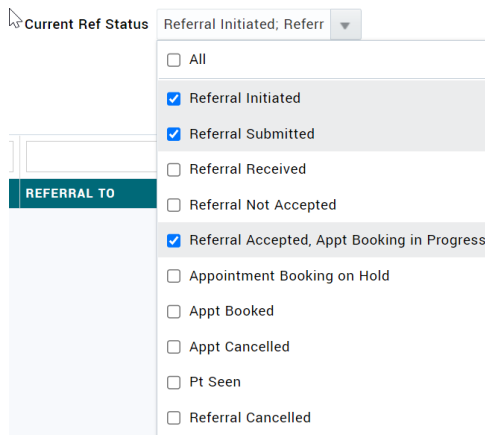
Current Ref Status Referral Initiated; Referr

All

Referral Initiated

Referral Submitted

Referral Received

Referral Not Accepted

Referral Accepted, Appt Booking in Progress

Appointment Booking on Hold

Appt Booked

Appt Cancelled

Pt Seen

Referral Cancelled

REFERRAL TO